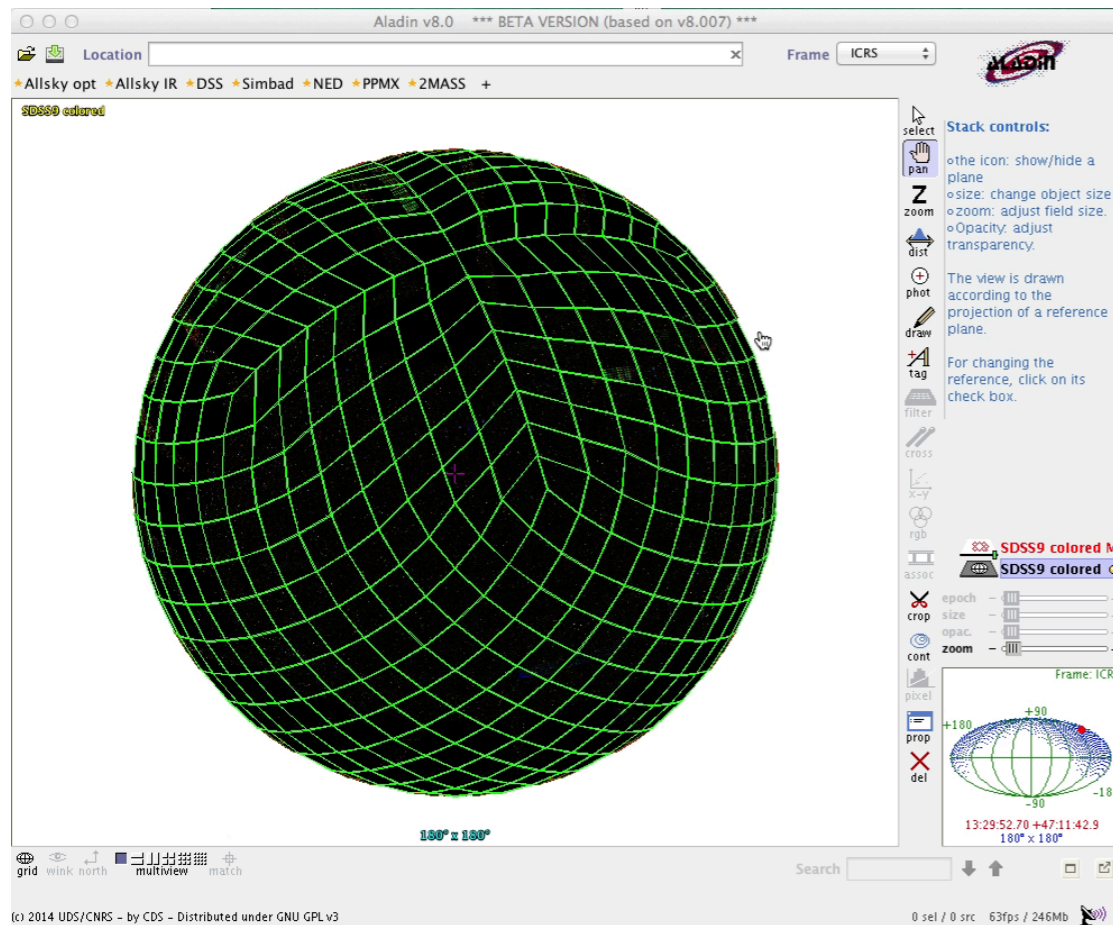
Aladin v8.0 *** BETA VERSION (based on v8.007) ***

Location

Frame ICRS

Aladin

*Allsky opt *Allsky IR *DSS *Simbad *NED *PPMX *2MASS +

SDSS9 colored

select
pan
Z
zoom
dist
phot
draw
tag
filter
cross
x-y
rgb
assoc
crop
cont
pixel
prop
del

Stack controls:

◦the icon: show/hide a plane
◦size: change object size
◦zoom: adjust field size.
◦Opacity: adjust transparency.

The view is drawn according to the projection of a reference plane.

For changing the reference, click on its check box.

SDSS9 colored M
SDSS9 colored

epoch
size
opac.
zoom

Frame: ICR

+90
+180
-90
-18

13:29:52.70 +47:11:42.9
180° x 180°

180° x 180°

grid wink north multiview match

Search

(c) 2014 UDS/CNRS - by CDS - Distributed under GNU GPL v3

0 sel / 0 src 63fps / 246Mb